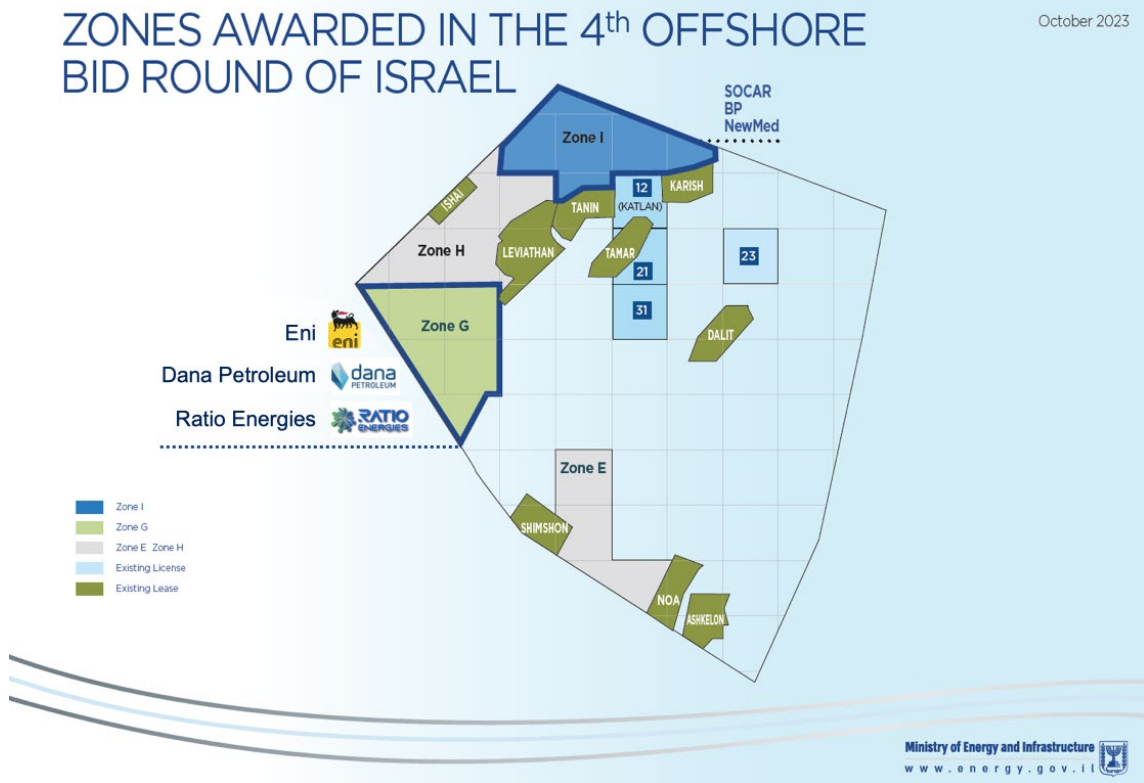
ZONES AWARDED IN THE 4$^{th}$ OFFSHORE BID ROUND OF ISRAEL

October 2023

SOCAR
BP
NewMed

Zone I

12
(KATLAN)

KARISH

ISHAI

TANIN

Zone H

LEVIATHAN

TAMAR

21

23

31

Eni

eni

Zone G

DALIT

Dana Petroleum

dana PETROLEUM

Ratio Energies

RATIO ENERGIES

Zone E

SHIMSHON

NOA

ASHKELON

Zone I
Zone G
Zone E Zone H
Existing License
Existing Lease

Ministry of Energy and Infrastructure
www.energy.gov.il